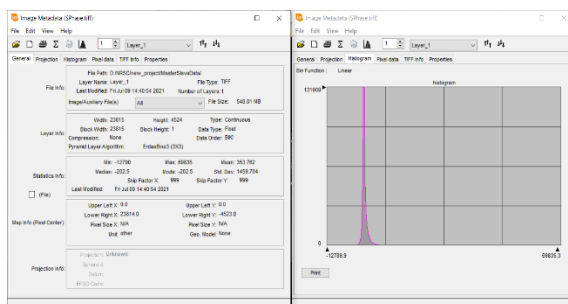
Image Metadata (SPhase.tiff)

File Edit View Help

1 Layer_1

General Projection Histogram Pixel data TIFF info Properties

File Info:
File Path: D:/NRSC/new_project/MasterSlaveData/
Layer Name: Layer_1
File Type: TIFF
Last Modified: Fri Jul 09 14:40:54 2021
Number of Layers: 1
Image/Auxiliary File(s): All
File Size: 548.81 MB

Layer Info:
Width: 23815
Height: 4524
Type: Continuous
Block Width: 23815
Block Height: 1
Data Type: Float
Compression: None
Data Order: BIL
Pyramid Layer Algorithm: IErdasBinx2 (2X2)

Statistics Info:
Min: -12790
Max: 69835
Mean: 353.762
Median: -202.5
Mode: -202.5
Std. Dev: 1459.704
Skip Factor X: 999
Skip Factor Y: 999
Last Modified: Fri Jul 09 14:40:54 2021

(File)

Map Info (Pixel Center):
Upper Left X: 0.0
Upper Left Y: 0.0
Lower Right X: 23814.0
Lower Right Y: -4523.0
Pixel Size X: N/A
Pixel Size Y: N/A
Unit: other
Geo. Model: None

Projection Info:
Projection: Unknown
Spheroid:
Datum:
EPSG Code:

Image Metadata (SPhase.tiff)

File Edit View Help

1 Layer_1

General Projection Histogram Pixel data TIFF info Properties

Bin Function: Linear

Histogram

131609

0

-12789.9

69835.3

Print